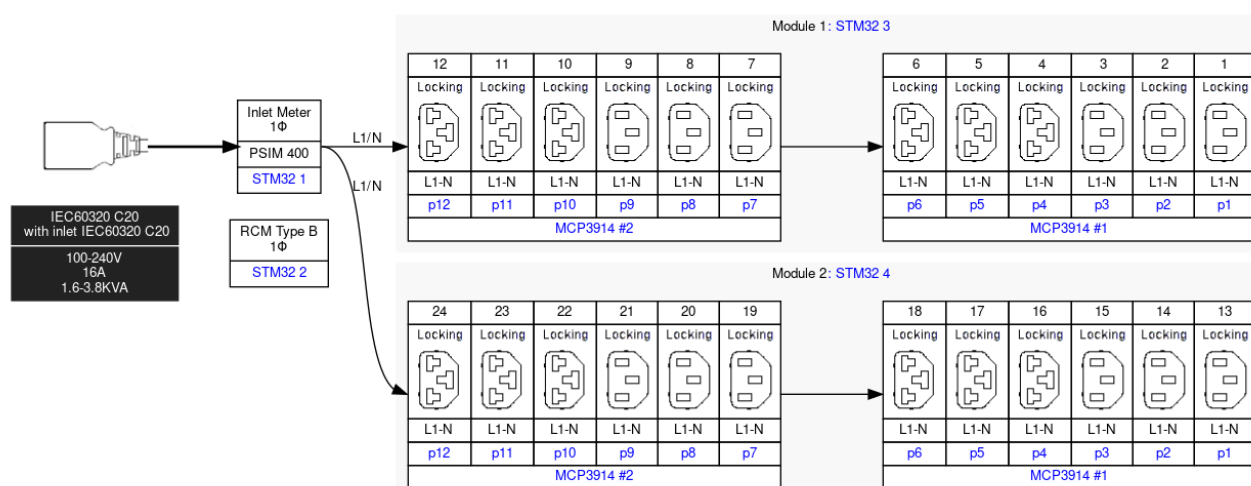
IEC60320 C20
with inlet IEC60320 C20

100-240V
16A
1.6-3.8KVA

Inlet Meter
1Φ

PSIM 400

STM32 1

RCM Type B
1Φ

STM32 2

L1/N

L1/N

Module 1: STM32 3

| 12 | 11 | 10 | 9 | 8 | 7 |
|---|---|---|---|---|---|
| Locking | Locking | Locking | Locking | Locking | Locking |
| L1-N | L1-N | L1-N | L1-N | L1-N | L1-N |
| p12 | p11 | p10 | p9 | p8 | p7 |

MCP3914 #2

| 6 | 5 | 4 | 3 | 2 | 1 |
|---|---|---|---|---|---|
| Locking | Locking | Locking | Locking | Locking | Locking |
| L1-N | L1-N | L1-N | L1-N | L1-N | L1-N |
| p6 | p5 | p4 | p3 | p2 | p1 |

MCP3914 #1

Module 2: STM32 4

| 24 | 23 | 22 | 21 | 20 | 19 |
|---|---|---|---|---|---|
| Locking | Locking | Locking | Locking | Locking | Locking |
| L1-N | L1-N | L1-N | L1-N | L1-N | L1-N |
| p12 | p11 | p10 | p9 | p8 | p7 |

MCP3914 #2

| 18 | 17 | 16 | 15 | 14 | 13 |
|---|---|---|---|---|---|
| Locking | Locking | Locking | Locking | Locking | Locking |
| L1-N | L1-N | L1-N | L1-N | L1-N | L1-N |
| p6 | p5 | p4 | p3 | p2 | p1 |

MCP3914 #1